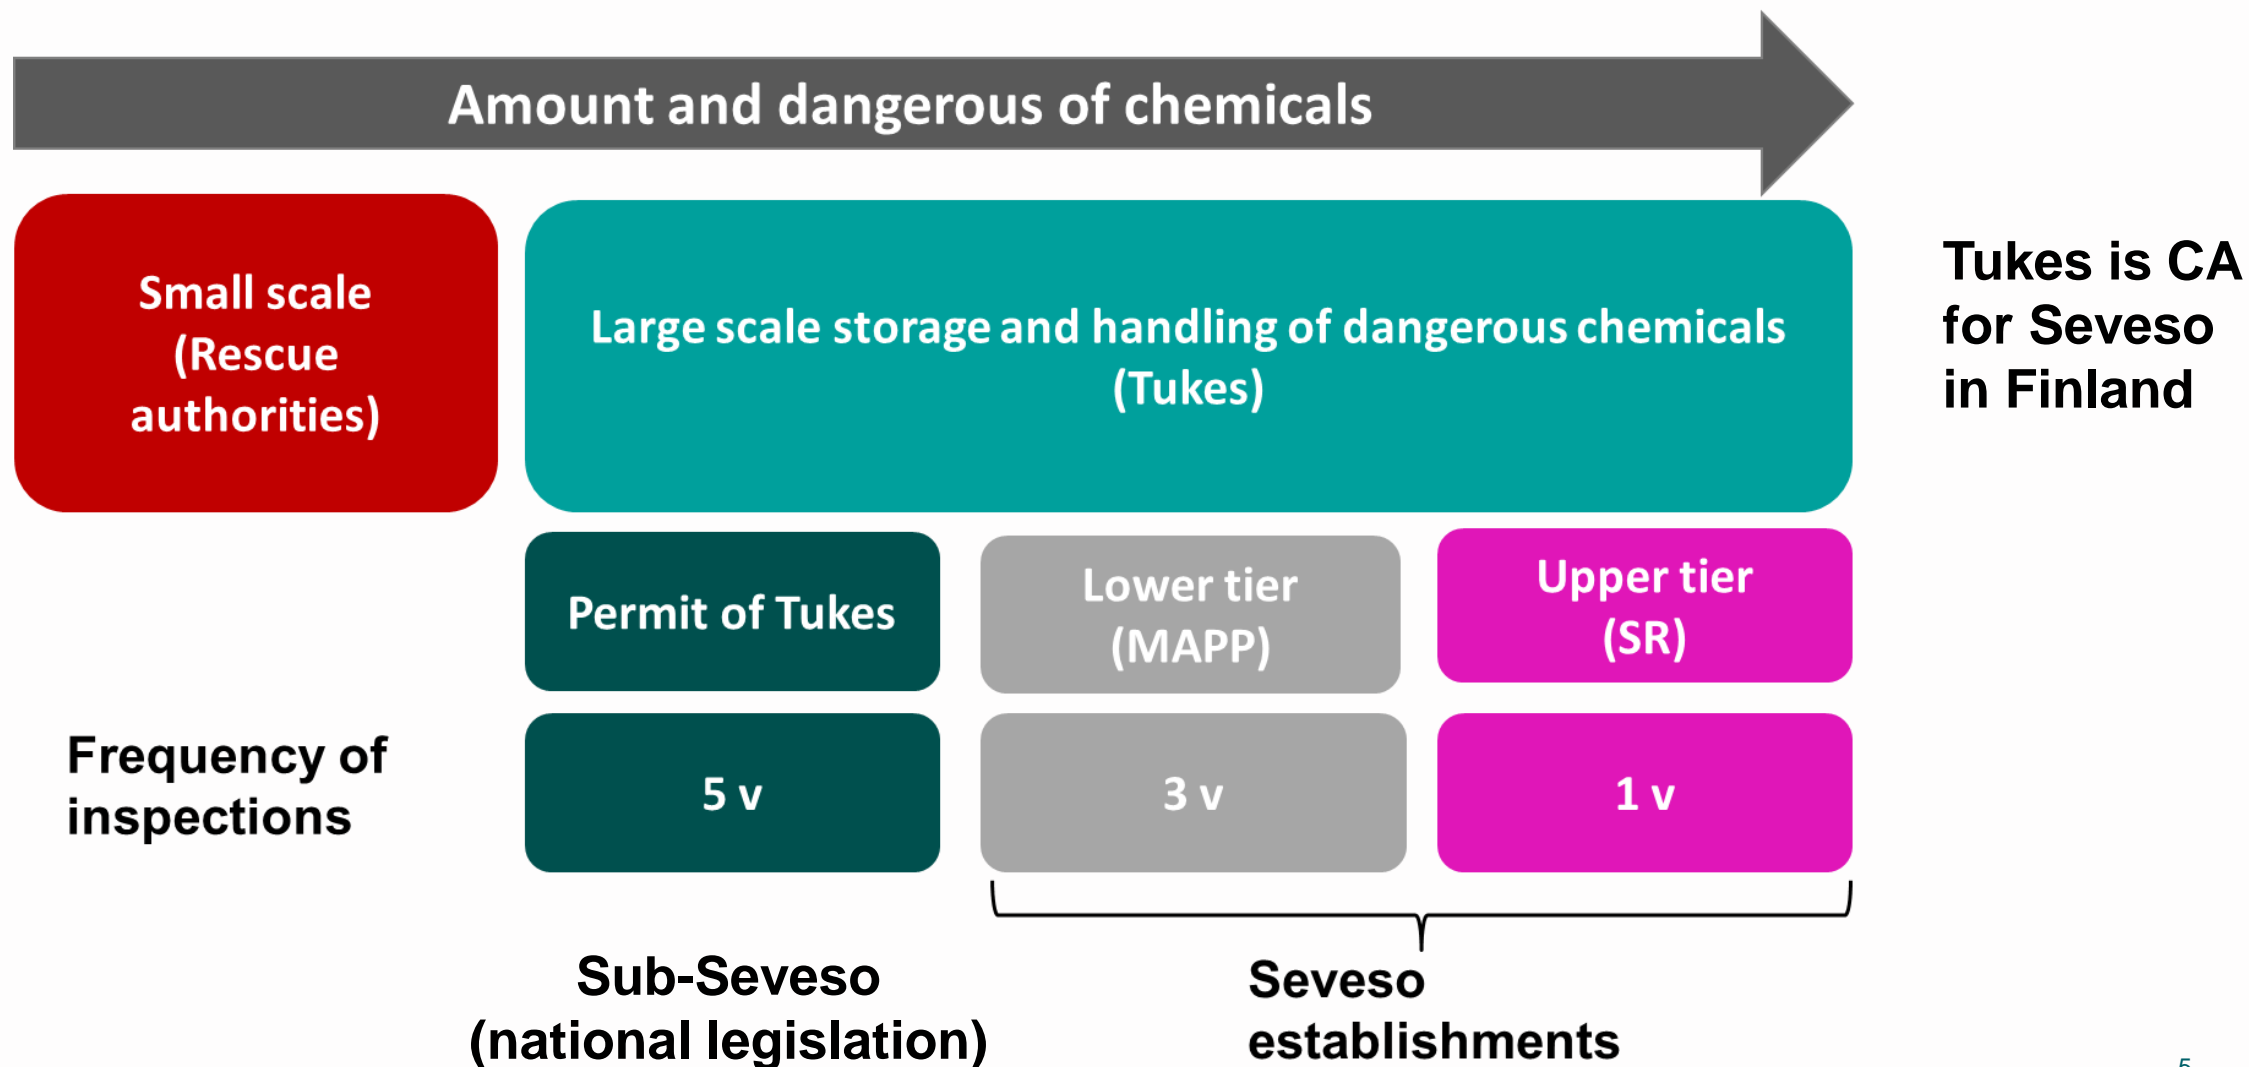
Amount and dangerous of chemicals

Small scale (Rescue authorities)

Large scale storage and handling of dangerous chemicals (Tukes)

Tukes is CA for Seveso in Finland

Permit of Tukes

Lower tier (MAPP)

Upper tier (SR)

Frequency of inspections

5 v

3 v

1 v

Sub-Seveso (national legislation)

Seveso establishments

5